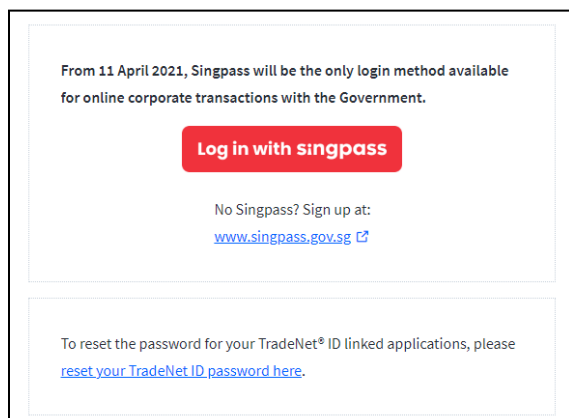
From 11 April 2021, Singpass will be the only login method available for online corporate transactions with the Government.

Log in with singpass

No Singpass? Sign up at:
www.singpass.gov.sg

To reset the password for your TradeNet® ID linked applications, please reset your TradeNet ID password here.